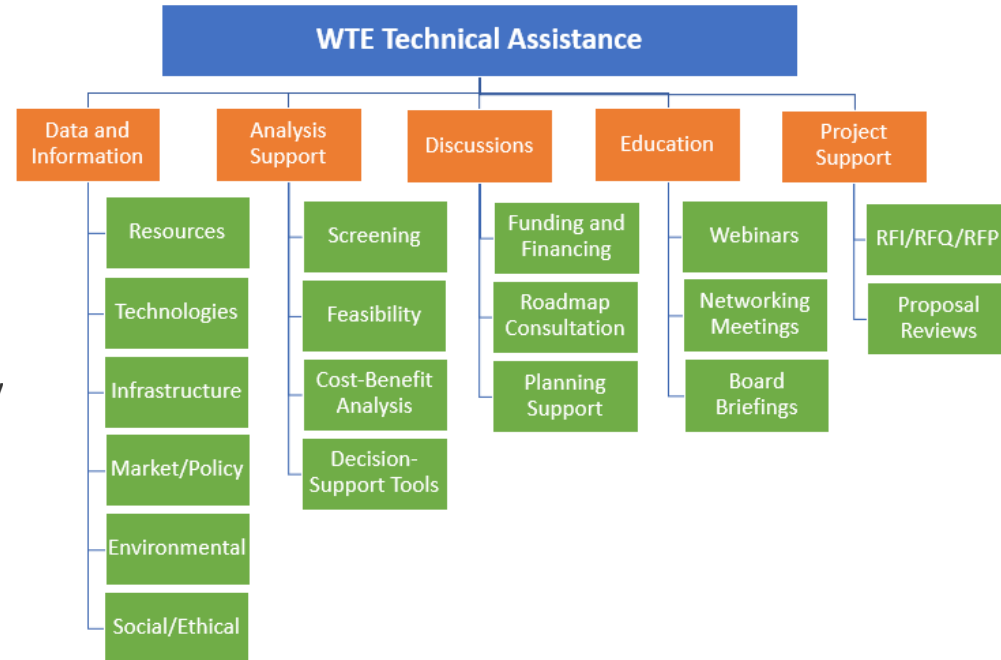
WTE Technical Assistance

Data and Information

Resources

Technologies

Infrastructure

Market/Policy

Environmental

Social/Ethical

Analysis Support

Screening

Feasibility

Cost-Benefit Analysis

Decision-Support Tools

Discussions

Funding and Financing

Roadmap Consultation

Planning Support

Education

Webinars

Networking Meetings

Board Briefings

Project Support

RFI/RFQ/RFP

Proposal Reviews